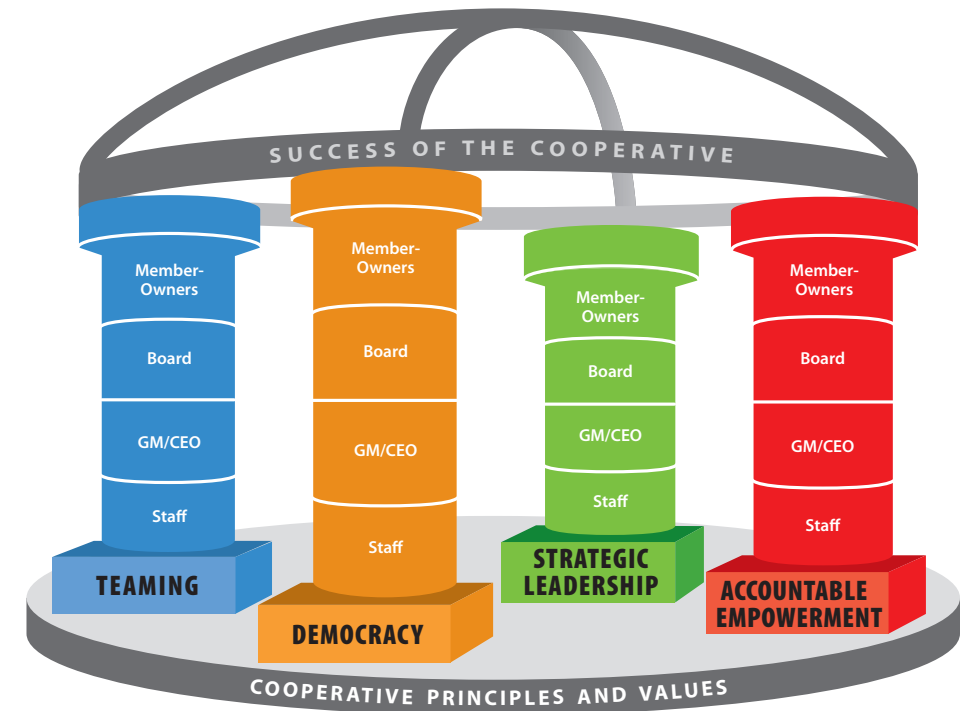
SUCCESS OF THE COOPERATIVE

Member-Owners

Board

GM/CEO

Staff

TEAMING

Member-Owners

Board

GM/CEO

Staff

DEMOCRACY

Member-Owners

Board

GM/CEO

Staff

STRATEGIC LEADERSHIP

Member-Owners

Board

GM/CEO

Staff

ACCOUNTABLE EMPOWERMENT

COOPERATIVE PRINCIPLES AND VALUES